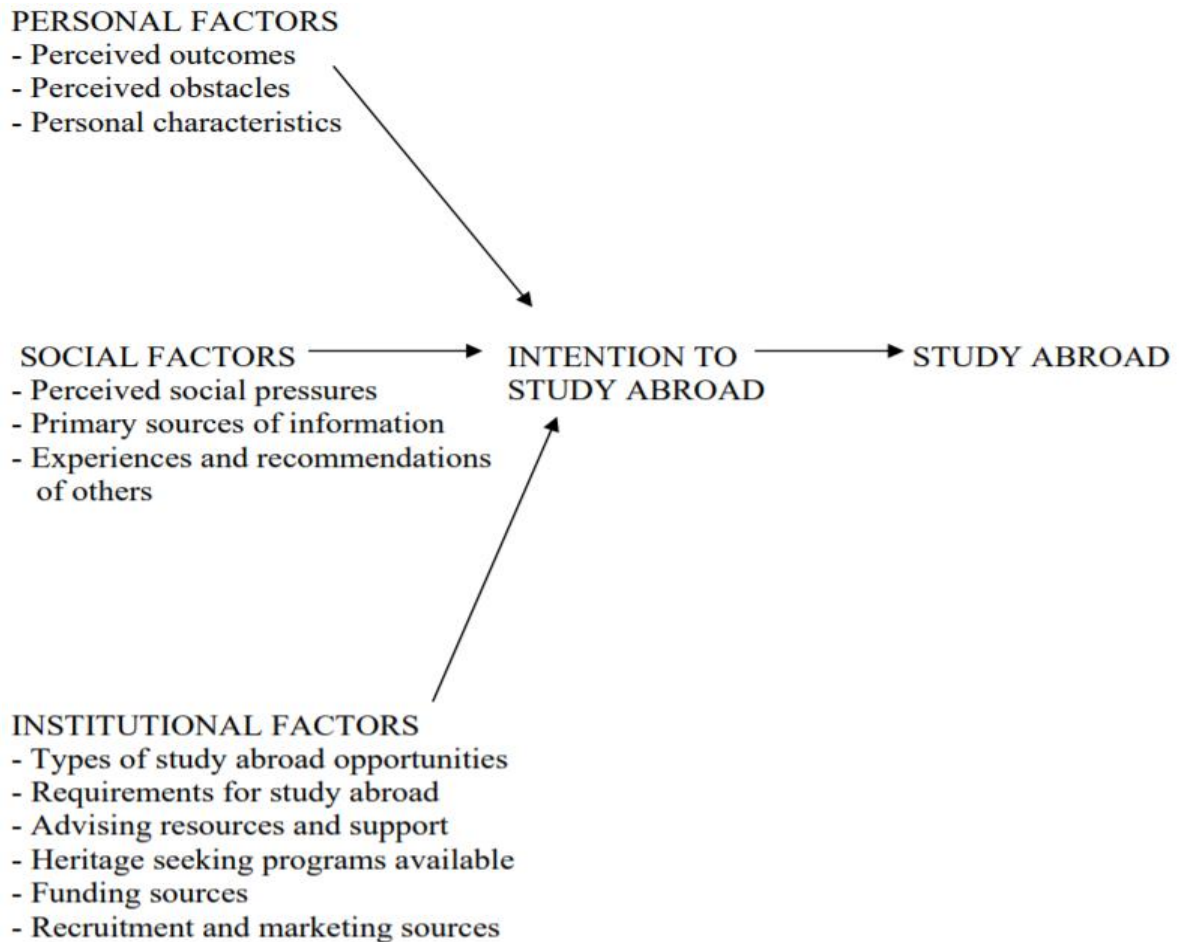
PERSONAL FACTORS
- Perceived outcomes
- Perceived obstacles
- Personal characteristics

SOCIAL FACTORS
- Perceived social pressures
- Primary sources of information
- Experiences and recommendations of others

INTENTION TO STUDY ABROAD

STUDY ABROAD

INSTITUTIONAL FACTORS
- Types of study abroad opportunities
- Requirements for study abroad
- Advising resources and support
- Heritage seeking programs available
- Funding sources
- Recruitment and marketing sources